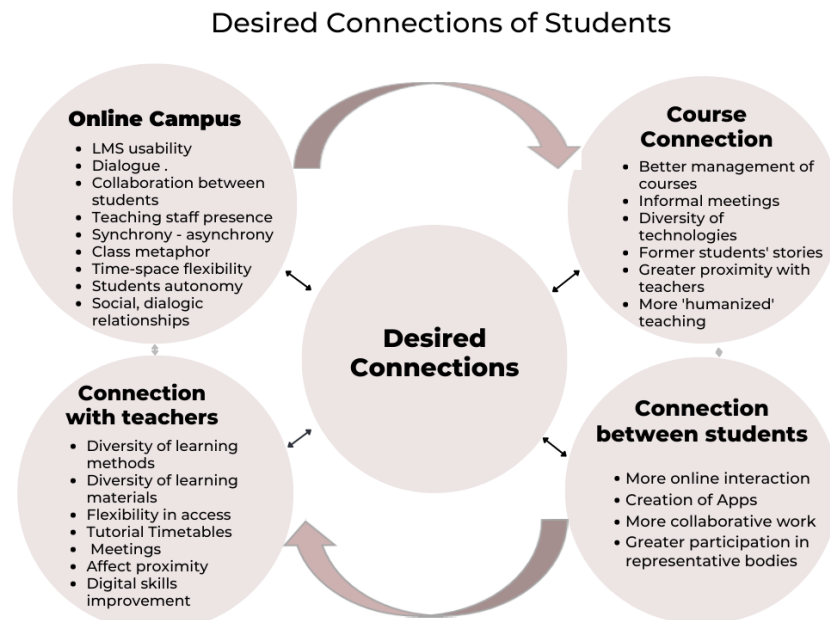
Desired Connections of Students

Online Campus
- LMS usability
- Dialogue .
- Collaboration between students
- Teaching staff presence
- Synchrony - asynchrony
- Class metaphor
- Time-space flexibility
- Students autonomy
- Social, dialogic relationships

Course Connection
- Better management of courses
- Informal meetings
- Diversity of technologies
- Former students' stories
- Greater proximity with teachers
- More 'humanized' teaching

Desired Connections

Connection with teachers
- Diversity of learning methods
- Diversity of learning materials
- Flexibility in access
- Tutorial Timetables
- Meetings
- Affect proximity
- Digital skills improvement

Connection between students
- More online interaction
- Creation of Apps
- More collaborative work
- Greater participation in representative bodies